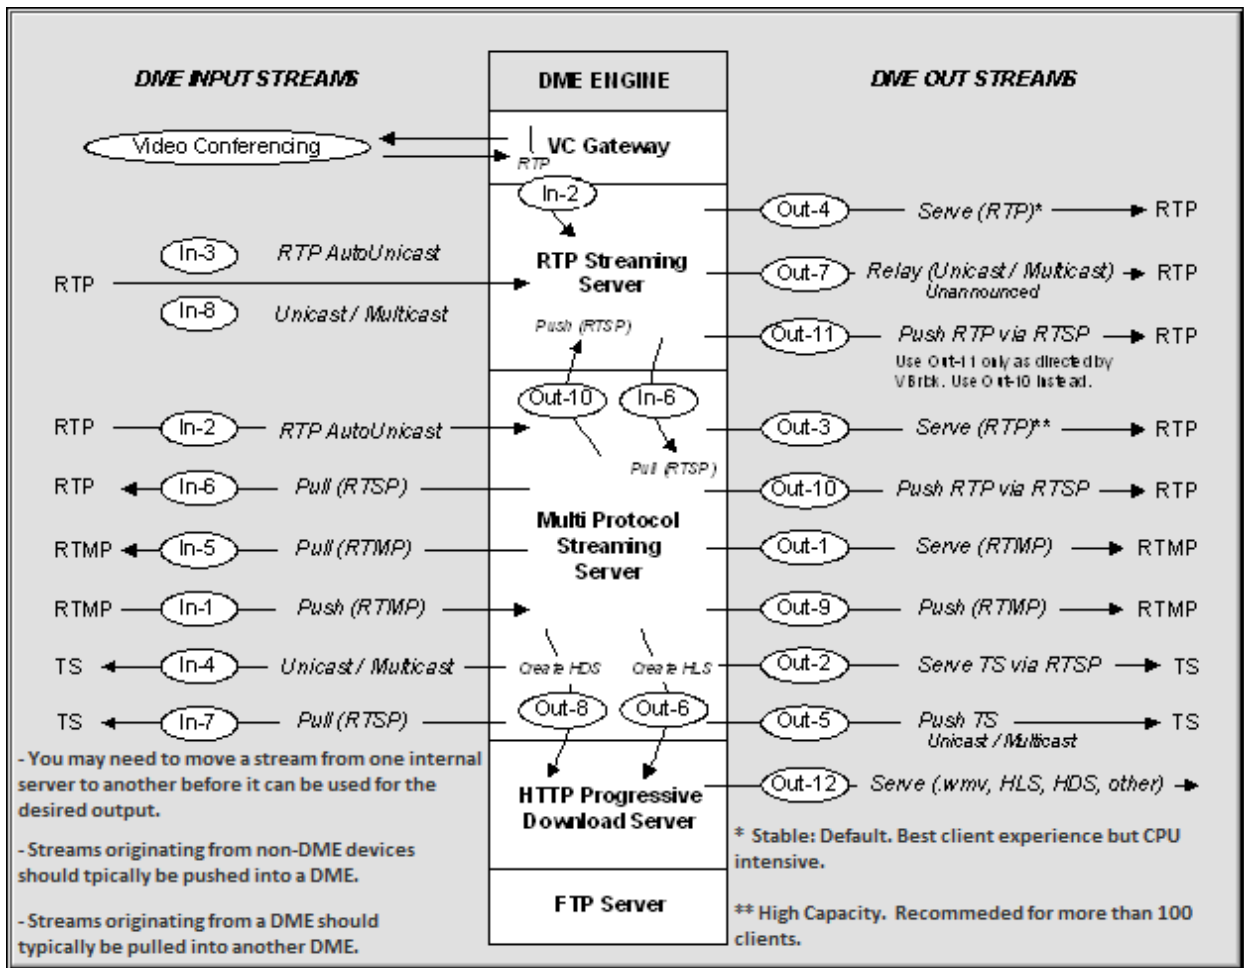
DME INPUT STREAMS

DME ENGINE

DME OUT STREAMS

Video Conferencing

VC Gateway

RTP

In-2

Out-4 Serve (RTP)* RTP

In-3 RTP AutoUnicast

RTP

RTP Streaming Server

Out-7 Relay (Unicast / Multicast) RTP
Unannounced

In-8 Unicast / Multicast

Push (RTSP)

Out-11 Push RTP via RTSP RTP
Use Out-11 only as directed by VBrick. Use Out-10 instead.

Out-10 In-6

RTP In-2 RTP AutoUnicast

Out-3 Serve (RTP)** RTP

Pull (RTSP)

RTP In-6 Pull (RTSP)

Out-10 Push RTP via RTSP RTP

Multi Protocol Streaming Server

RTMP In-5 Pull (RTMP)

Out-1 Serve (RTMP) RTMP

RTMP In-1 Push (RTMP)

Out-9 Push (RTMP) RTMP

TS In-4 Unicast / Multicast

Create HDS Create HLS

Out-2 Serve TS via RTSP TS

TS In-7 Pull (RTSP)

Out-8 Out-6

Out-5 Push TS TS
Unicast / Multicast

- You may need to move a stream from one internal server to another before it can be used for the desired output.

- Streams originating from non-DME devices should tpically be pushed into a DME.

- Streams originating from a DME should typically be pulled into another DME.

HTTP Progressive Download Server

Out-12 Serve (.wmv, HLS, HDS, other)

* Stable: Default. Best client experience but CPU intensive.

FTP Server

** High Capacity. Recommeded for more than 100 clients.